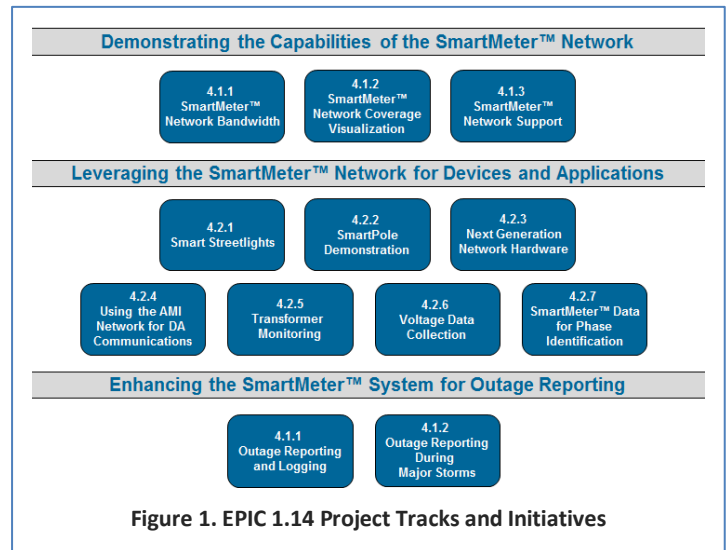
Demonstrating the Capabilities of the SmartMeter™ Network

4.1.1
SmartMeter™
Network Bandwidth

4.1.2
SmartMeter™
Network Coverage
Visualization

4.1.3
SmartMeter™
Network Support

Leveraging the SmartMeter™ Network for Devices and Applications

4.2.1
Smart Streetlights

4.2.2
SmartPole
Demonstration

4.2.3
Next Generation
Network Hardware

4.2.4
Using the AMI
Network for DA
Communications

4.2.5
Transformer
Monitoring

4.2.6
Voltage Data
Collection

4.2.7
SmartMeter™ Data
for Phase
Identification

Enhancing the SmartMeter™ System for Outage Reporting

4.1.1
Outage Reporting
and Logging

4.1.2
Outage Reporting
During
Major Storms

Figure 1. EPIC 1.14 Project Tracks and Initiatives